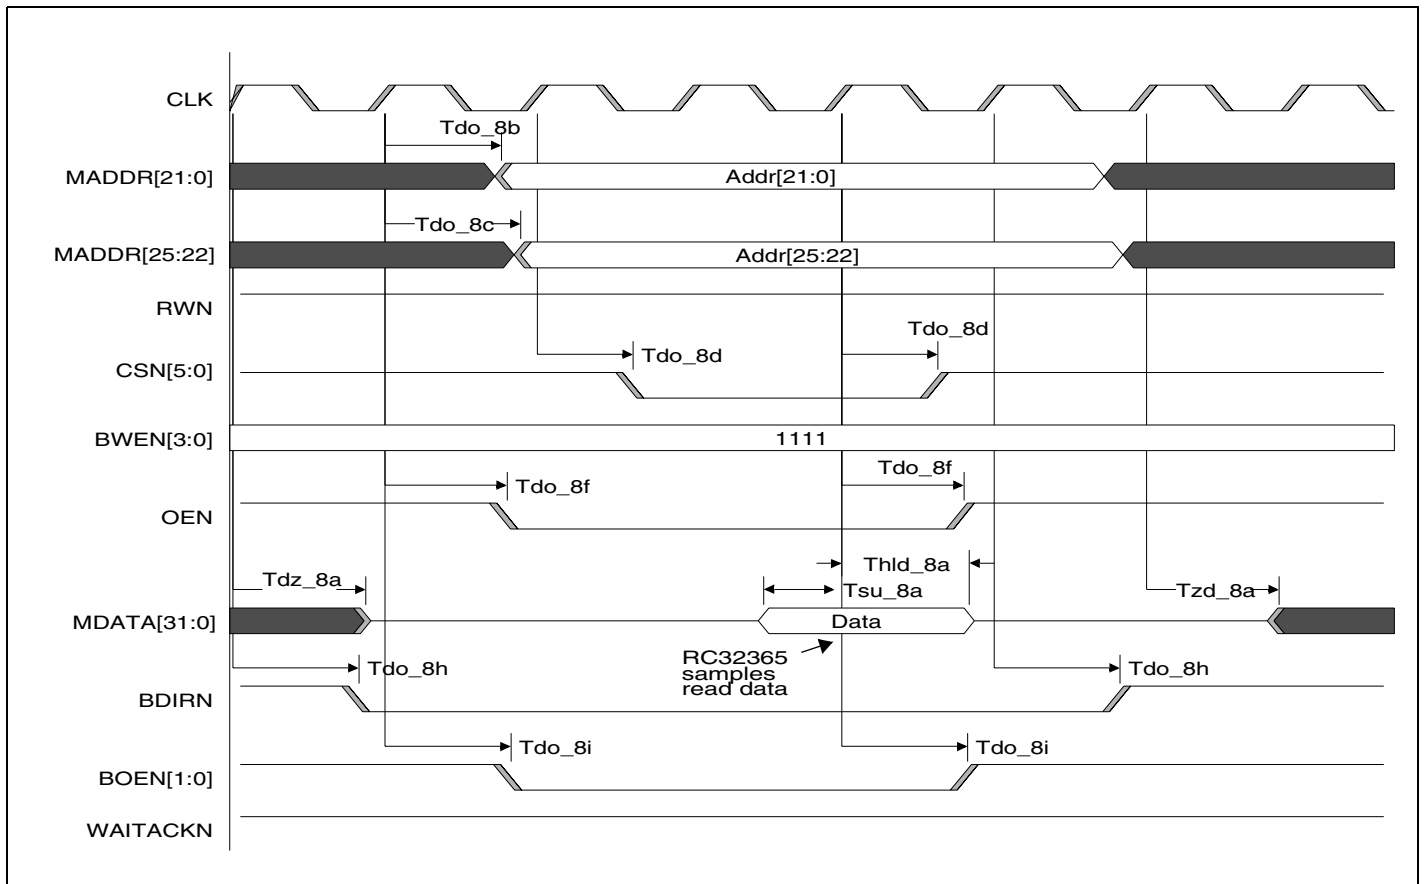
CLK
Tdo_8b
MADDR[21:0]
Addr[21:0]
Tdo_8c
MADDR[25:22]
Addr[25:22]
RWN
Tdo_8d
Tdo_8d
CSN[5:0]
BWEN[3:0]
1111
Tdo_8f
Tdo_8f
OEN
Thld_8a
Tdz_8a
Tsu_8a
Tzd_8a
MDATA[31:0]
Data
RC32365 samples read data
Tdo_8h
Tdo_8h
BDIRN
Tdo_8i
Tdo_8i
BOEN[1:0]
WAITACKN